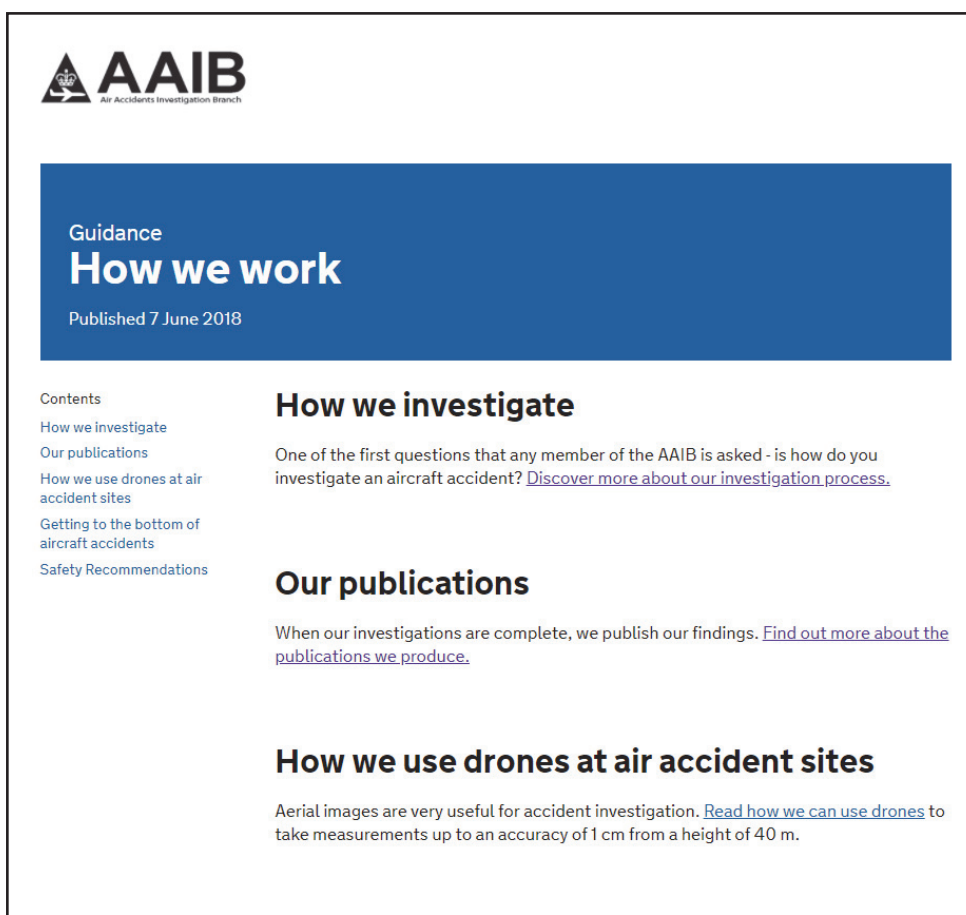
AAIB
Air Accidents Investigation Branch

Guidance
How we work

Published 7 June 2018

Contents
How we investigate
Our publications
How we use drones at air accident sites
Getting to the bottom of aircraft accidents
Safety Recommendations

How we investigate

One of the first questions that any member of the AAIB is asked - is how do you investigate an aircraft accident? Discover more about our investigation process.

Our publications

When our investigations are complete, we publish our findings. Find out more about the publications we produce.

How we use drones at air accident sites

Aerial images are very useful for accident investigation. Read how we can use drones to take measurements up to an accuracy of 1 cm from a height of 40 m.